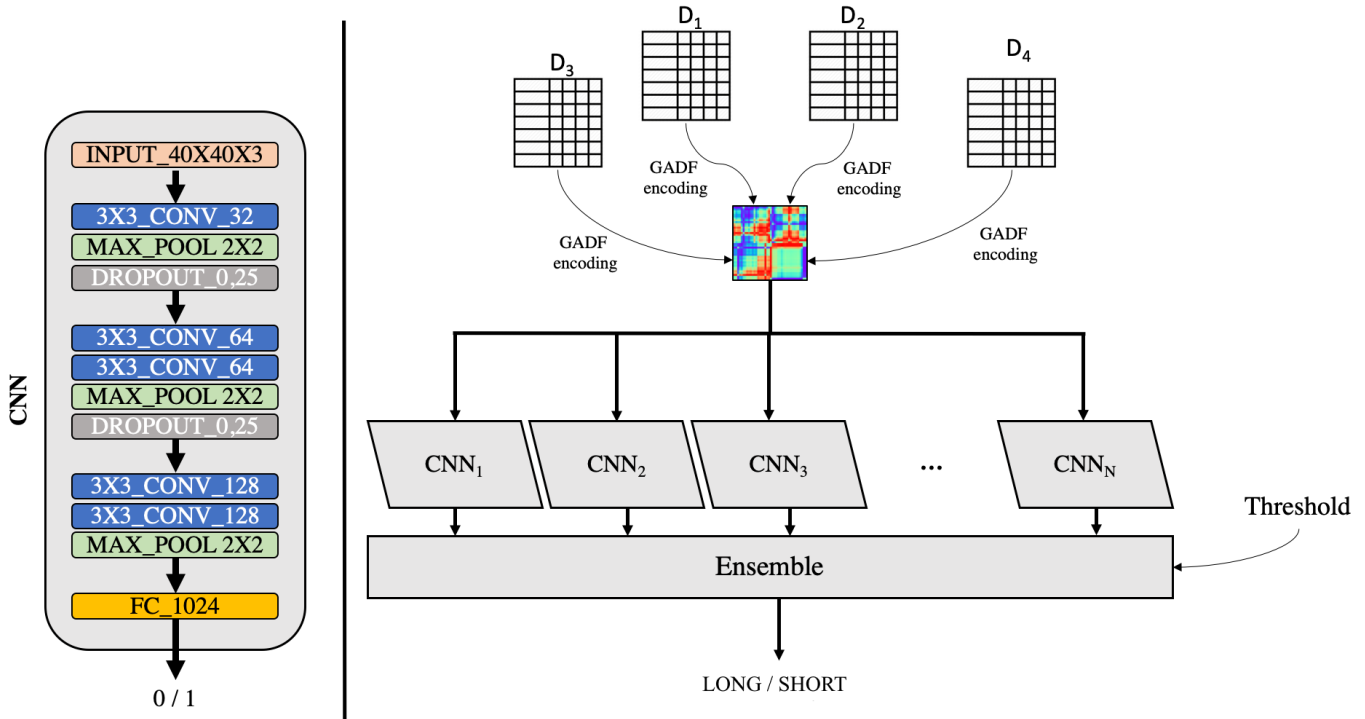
CNN

INPUT_40X40X3

3X3_CONV_32

MAX_POOL 2X2

DROPOUT_0,25

3X3_CONV_64

3X3_CONV_64

MAX_POOL 2X2

DROPOUT_0,25

3X3_CONV_128

3X3_CONV_128

MAX_POOL 2X2

FC_1024

0 / 1

$D_1$

$D_2$

$D_3$

$D_4$

GADF encoding

GADF encoding

GADF encoding

GADF encoding

$CNN_1$

$CNN_2$

$CNN_3$

...

$CNN_N$

Threshold

Ensemble

LONG / SHORT